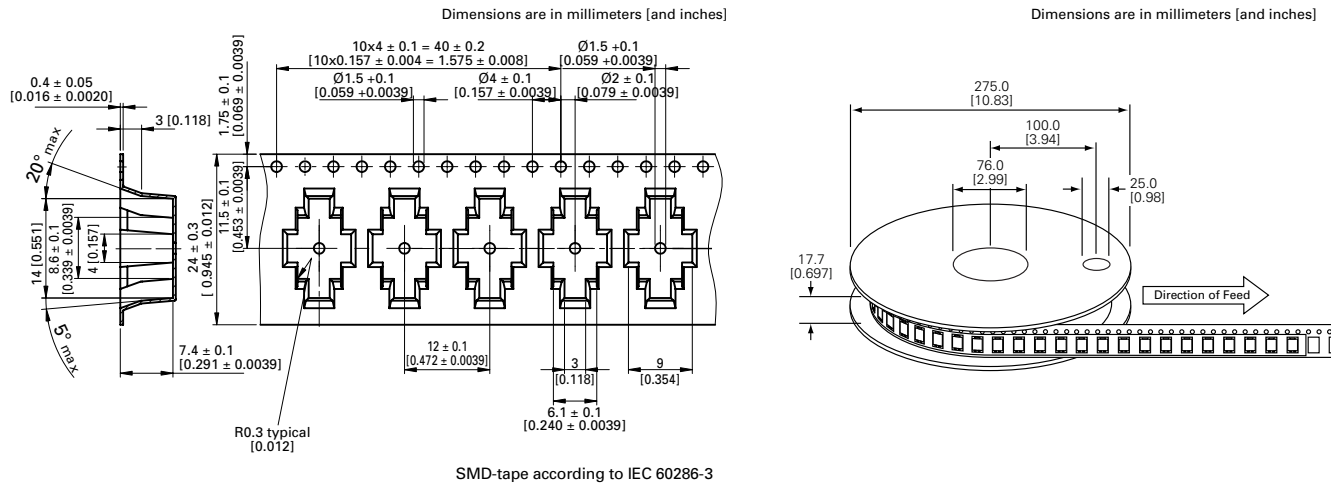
Dimensions are in millimeters [and inches]

Dimensions are in millimeters [and inches]

0.4 ± 0.05
[0.016 ± 0.0020]

3 [0.118]

20° max

5° max

14 [0.551]

8.6 ± 0.1
[0.339 ± 0.0039]

4 [0.157]

7.4 ± 0.1
[0.291 ± 0.0039]

1.75 ± 0.1
[0.069 ± 0.0039]

10x4 ± 0.1 = 40 ± 0.2
[10x0.157 ± 0.004 = 1.575 ± 0.008]

Ø1.5 +0.1
[0.059 +0.0039]

Ø1.5 +0.1
[0.059 +0.0039]

Ø4 ± 0.1
[0.157 ± 0.0039]

Ø2 ± 0.1
[0.079 ± 0.0039]

24 ± 0.3
[0.945 ± 0.012]

11.5 ± 0.1
[0.453 ± 0.0039]

12 ± 0.1
[0.472 ± 0.0039]

3
[0.118]

9
[0.354]

6.1 ± 0.1
[0.240 ± 0.0039]

R0.3 typical
[0.012]

275.0
[10.83]

100.0
[3.94]

76.0
[2.99]

25.0
[0.98]

17.7
[0.697]

Direction of Feed

SMD-tape according to IEC 60286-3